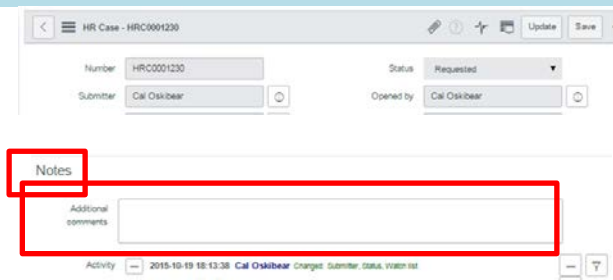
HR Case - HRC0001230

Update Save

Number HRC0001230

Status Requested

Submitter Cal Oskibear

Opened by Cal Oskibear

Notes

Additional comments

Activity 2015-10-19 18:13:38 Cal Oskibear Changed: Submitter, Status, Watch list